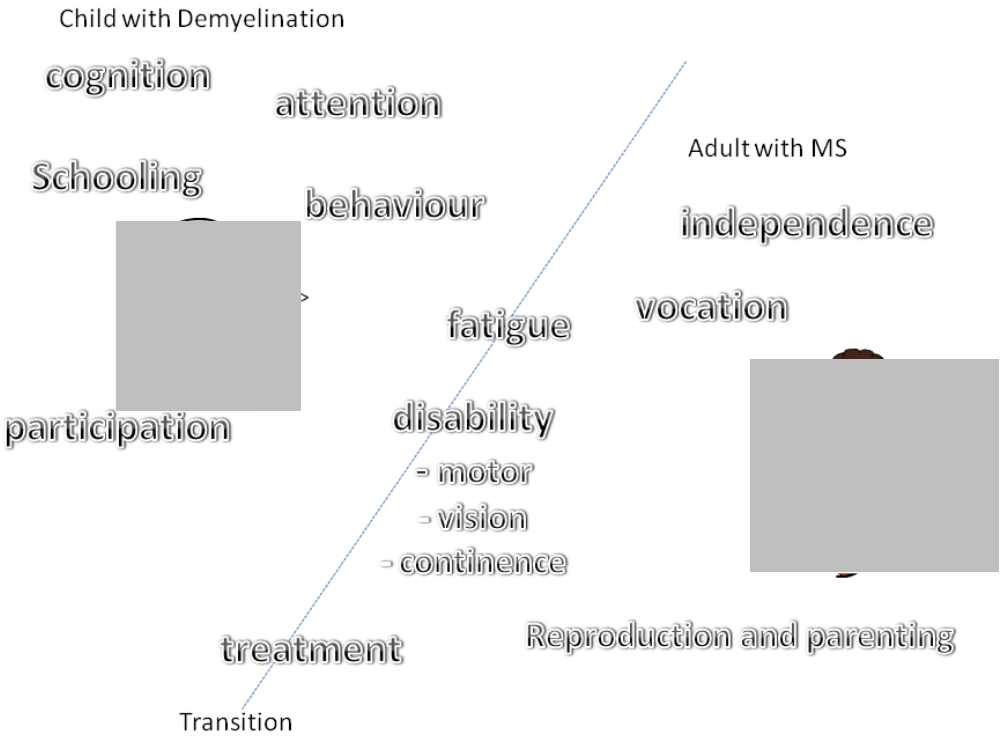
Child with Demyelination

cognition

attention

Schooling

behaviour

Adult with MS

independence

fatigue

vocation

participation

disability

- motor

- vision

- continence

treatment

Reproduction and parenting

Transition